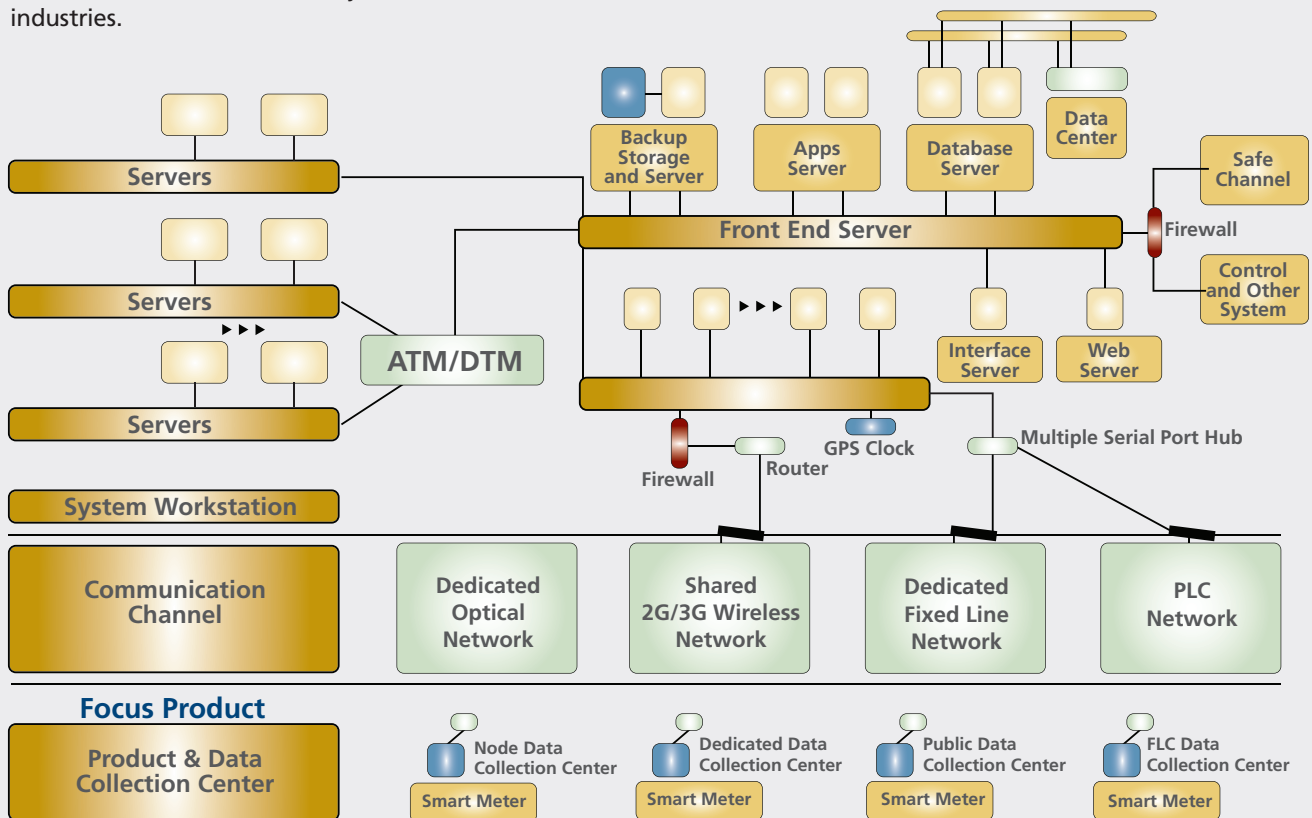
industries.

Servers

Servers

Servers

ATM/DTM

Backup Storage and Server

Apps Server

Database Server

Data Center

Safe Channel

Front End Server

Firewall

Control and Other System

Interface Server

Web Server

Firewall

Router

GPS Clock

Multiple Serial Port Hub

System Workstation

Communication Channel

Dedicated Optical Network

Shared 2G/3G Wireless Network

Dedicated Fixed Line Network

PLC Network

Focus Product

Product & Data Collection Center

Node Data Collection Center

Smart Meter

Dedicated Data Collection Center

Smart Meter

Public Data Collection Center

Smart Meter

FLC Data Collection Center

Smart Meter